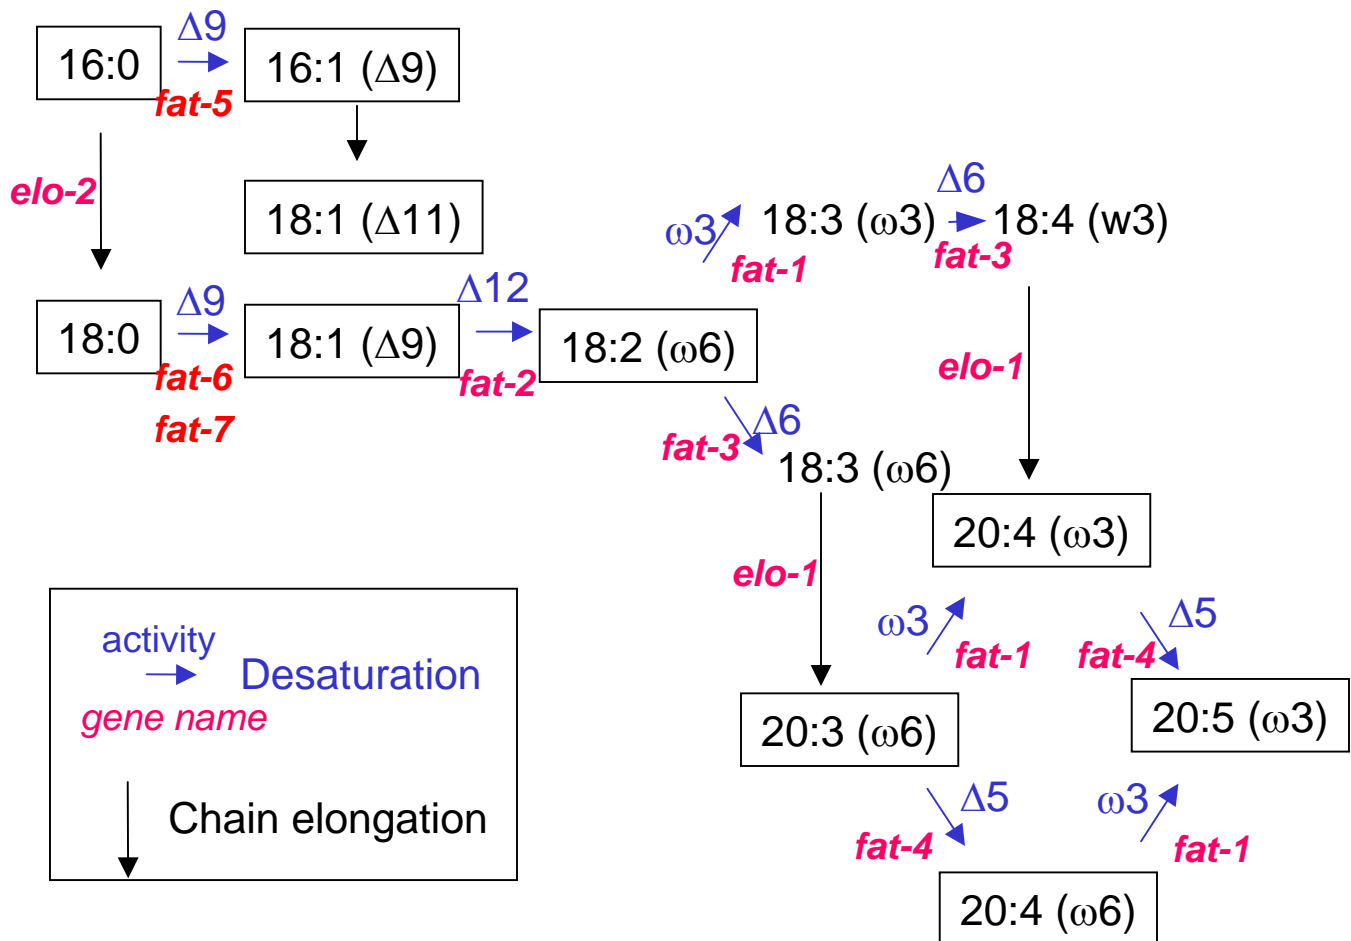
16:0
$\Delta9$
fat-5
16:1 ($\Delta9$)
elo-2
18:1 ($\Delta11$)
$\omega3$
18:3 ($\omega3$)
fat-1
$\Delta6$
18:4 (w3)
fat-3
18:0
$\Delta9$
fat-6
fat-7
18:1 ($\Delta9$)
$\Delta12$
fat-2
18:2 ($\omega6$)
elo-1
$\Delta6$
fat-3
18:3 ($\omega6$)
20:4 ($\omega3$)
elo-1
$\omega3$
fat-1
$\Delta5$
fat-4
20:5 ($\omega3$)
activity
Desaturation
gene name
Chain elongation
20:3 ($\omega6$)
$\Delta5$
fat-4
$\omega3$
fat-1
20:4 ($\omega6$)